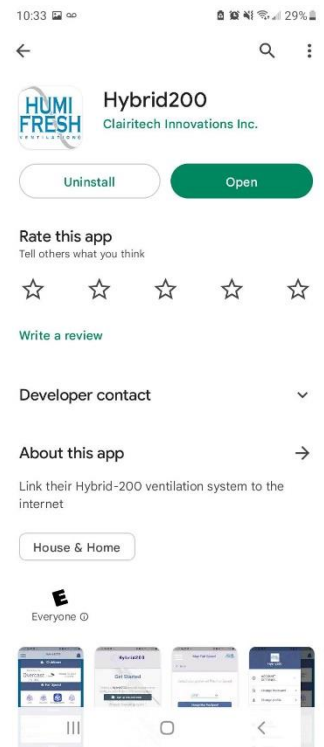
10:33 29%

HUMI FRESH VENTILATIONS

Hybrid200
Clairitech Innovations Inc.

Uninstall

Open

Rate this app
Tell others what you think

Write a review

Developer contact

About this app

Link their Hybrid-200 ventilation system to the internet

House & Home

E
Everyone

Hybrid200

Get Started